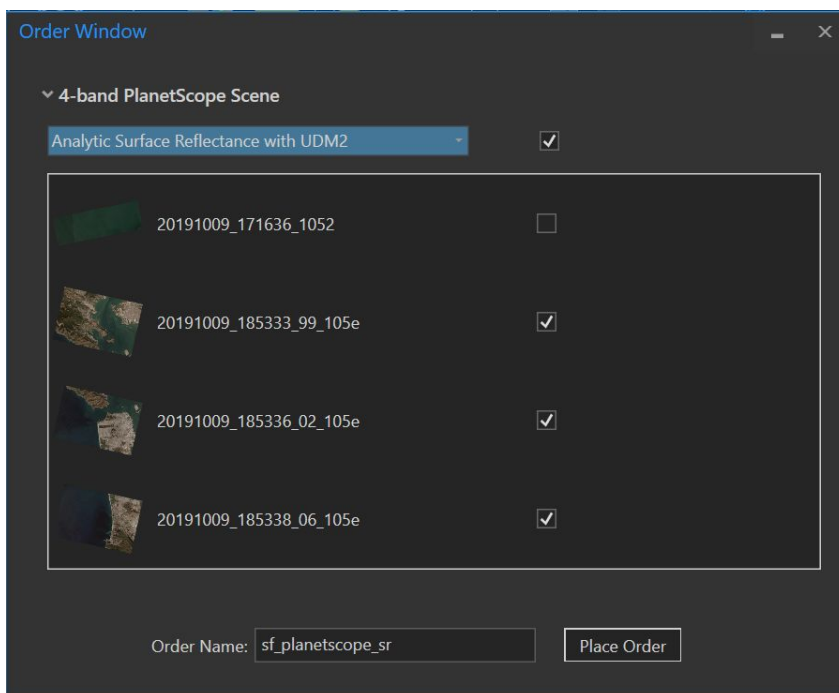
Order Window

4-band PlanetScope Scene

Analytic Surface Reflectance with UDM2

20191009_171636_1052

20191009_185333_99_105e

20191009_185336_02_105e

20191009_185338_06_105e

Order Name: sf_planetscope_sr

Place Order